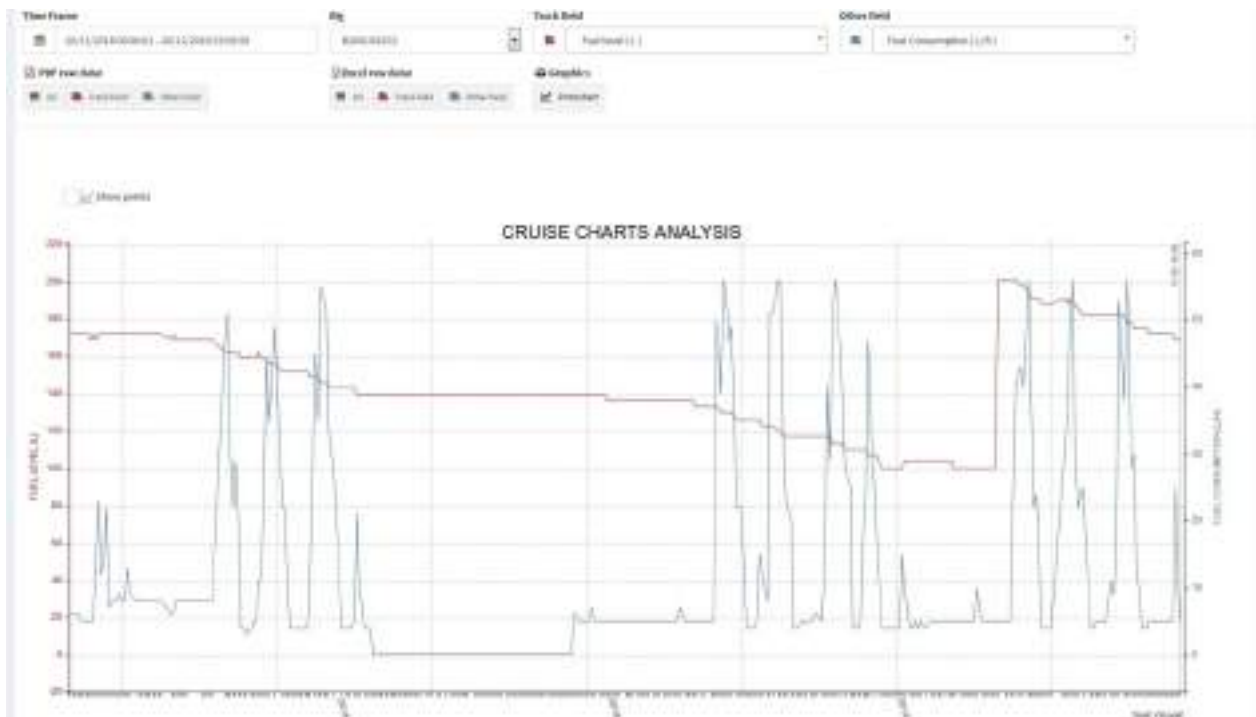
Time Frame

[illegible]

Rig

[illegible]

Track field

Fuel level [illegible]

Other field

Fuel Consumption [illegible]

PDF raw data

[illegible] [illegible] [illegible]

Excel raw data

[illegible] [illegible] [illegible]

Graphics

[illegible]

Show points

CRUISE CHARTS ANALYSIS

220
200
180
160
140
120
100
80
60
40
20
0
-20

FUEL LEVEL (L)

60
50
40
30
20
10
0

FUEL CONSUMPTION (L/H)

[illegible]